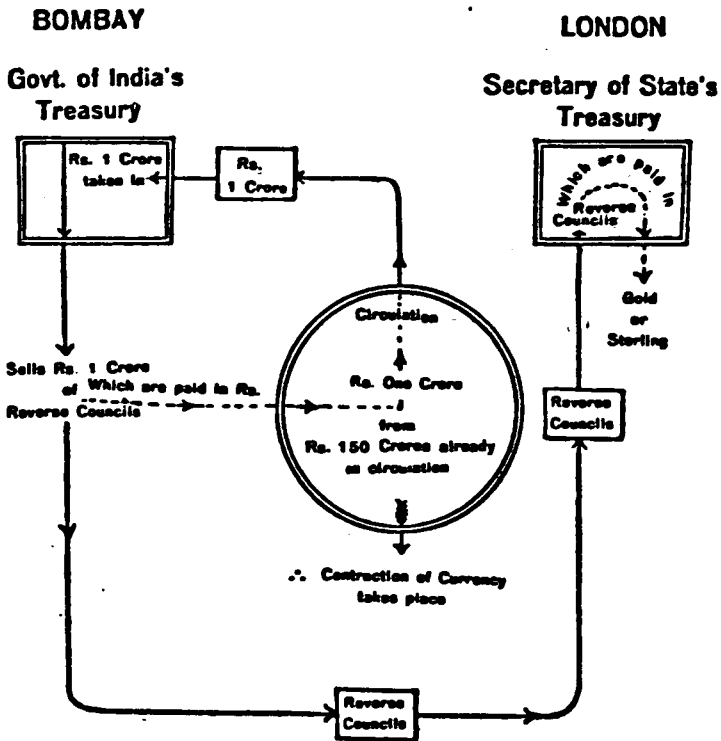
BOMBAY

LONDON

Govt. of India's Treasury

Secretary of State's Treasury

Rs. 1 Crore takes in

Rs. 1 Crore

Which are paid in

Reverse Councils

Gold or Sterling

Circulation

Sells Rs. 1 Crore of Reverse Councils

Which are paid in Rs.

Rs. One Crore from Rs. 150 Crores already in circulation

Reverse Councils

∴ Contraction of Currency takes place

Reverse Councils